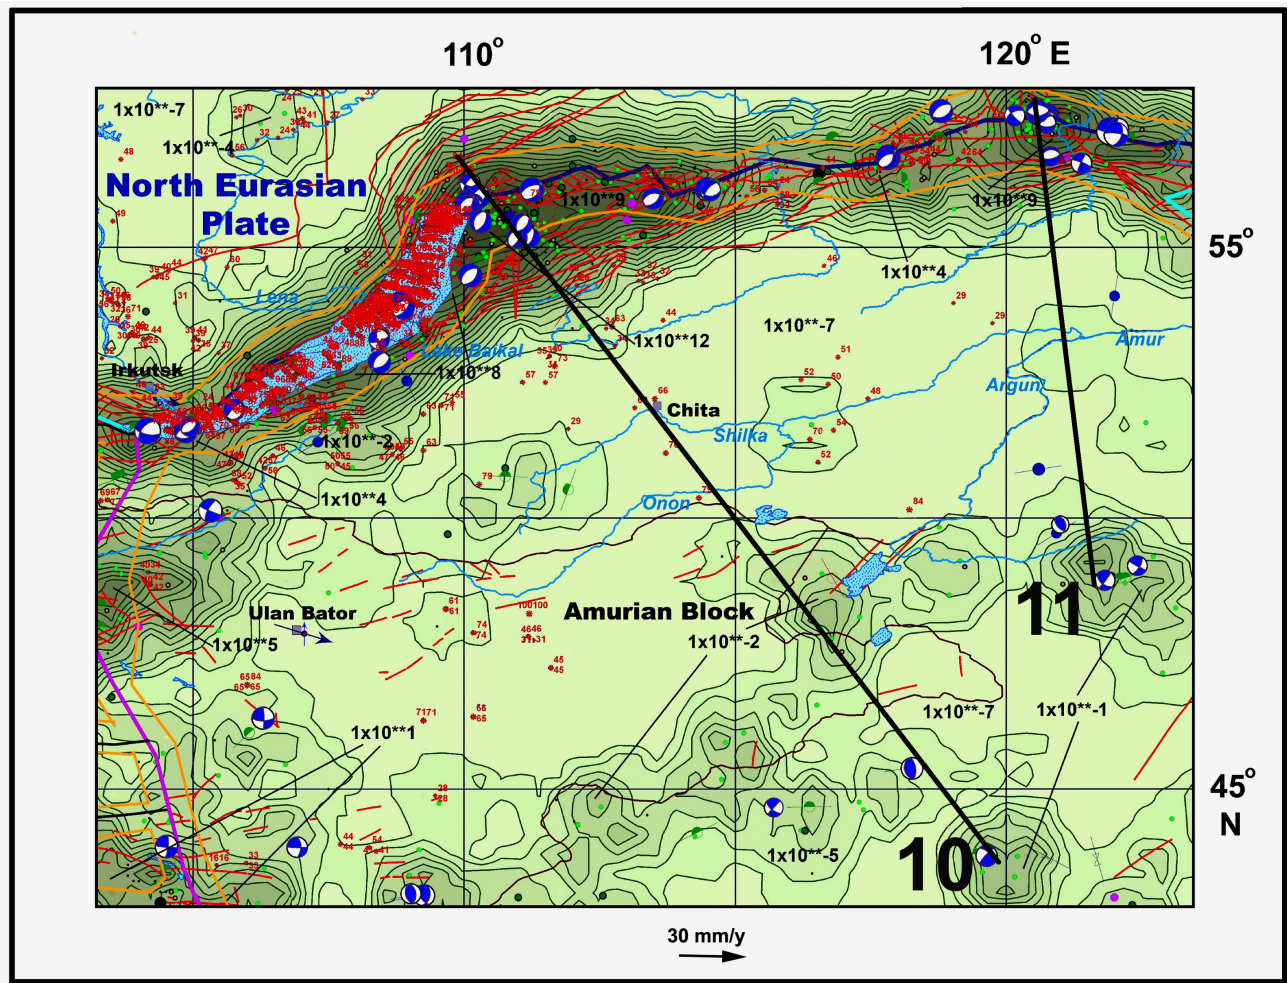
110°

120° E

1x10**-7

1x10**-4

North Eurasian Plate

1x10**9

1x10**9

55°

1x10**4

Lena

1x10**-7

Amur

1x10**12

Lake Baikal

Argun

Irkutsk

1x10**8

Chita

Shilka

1x10**-2

1x10**4

Onon

Ulan Bator

Amurian Block

1x10**-2

11

1x10**5

1x10**-7

1x10**-1

1x10**1

45° N

1x10**-5

10

30 mm/y